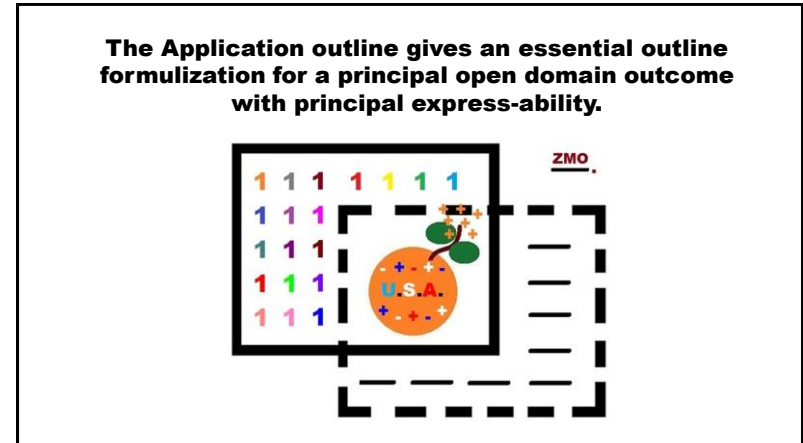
The Application outline gives an essential outline formulization for a principal open domain outcome with principal express-ability.

ZMO.

1 1 1 1 1 1 1
1 1 1
1 1 1
1 1 1
1 1 1

- + - + -
U.S.A.
+ - + - +